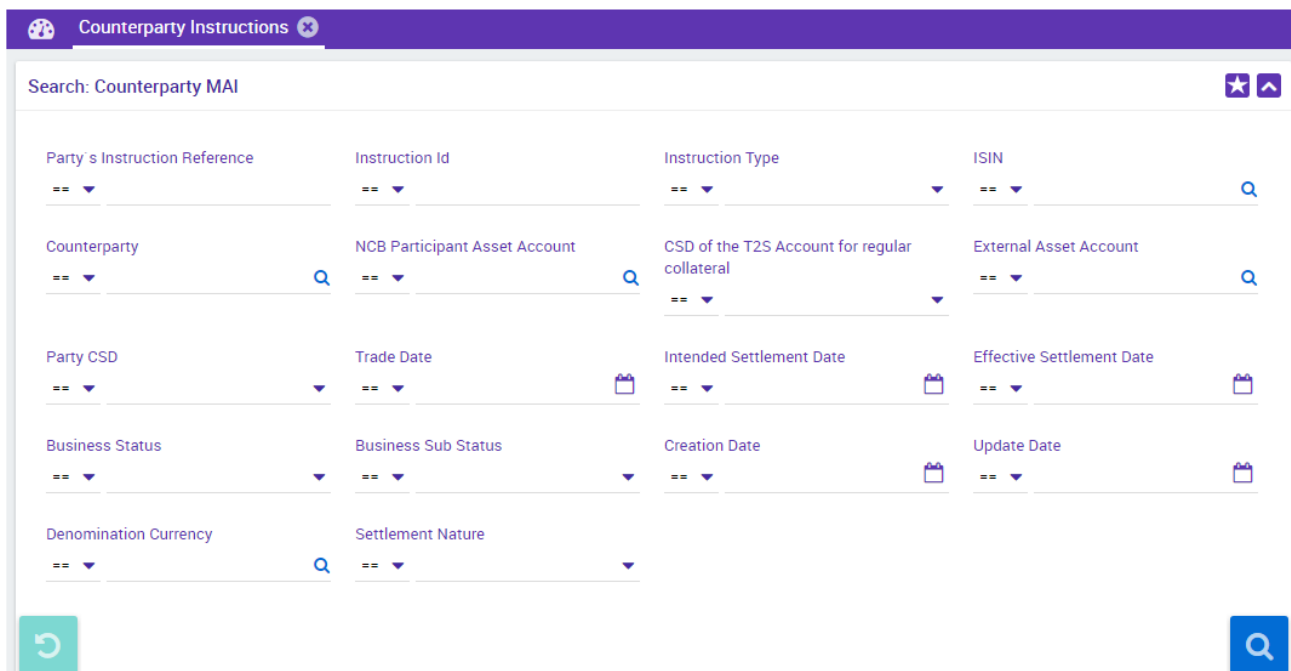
Counterparty Instructions

Search: Counterparty MAI

Party´s Instruction Reference
==

Instruction Id
==

Instruction Type
==

ISIN
==

Counterparty
==

NCB Participant Asset Account
==

CSD of the T2S Account for regular collateral
==

External Asset Account
==

Party CSD
==

Trade Date
==

Intended Settlement Date
==

Effective Settlement Date
==

Business Status
==

Business Sub Status
==

Creation Date
==

Update Date
==

Denomination Currency
==

Settlement Nature
==